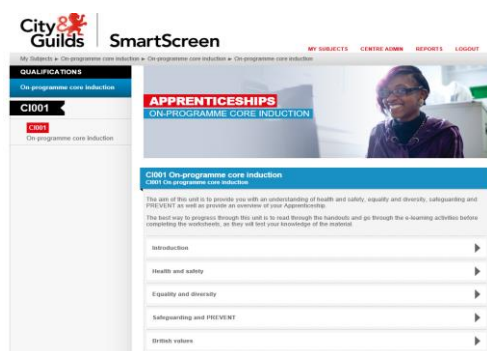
City & Guilds | SmartScreen

MY SUBJECTS CENTRE ADMIN REPORTS LOGOUT

My Subjects ► On-programme core induction ► On-programme core induction ► On-programme core induction

QUALIFICATIONS

On-programme core induction

CI001

CI001
On-programme core induction

APPRENTICESHIPS
ON-PROGRAMME CORE INDUCTION

CI001 On-programme core induction
CI001 On-programme core induction

The aim of this unit is to provide you with an understanding of health and safety, equality and diversity, safeguarding and PREVENT as well as provide an overview of your Apprenticeship.

The best way to progress through this unit is to read through the handouts and go through the e-learning activities before completing the worksheets, as they will test your knowledge of the material.

Introduction

Health and safety

Equality and diversity

Safeguarding and PREVENT

British values